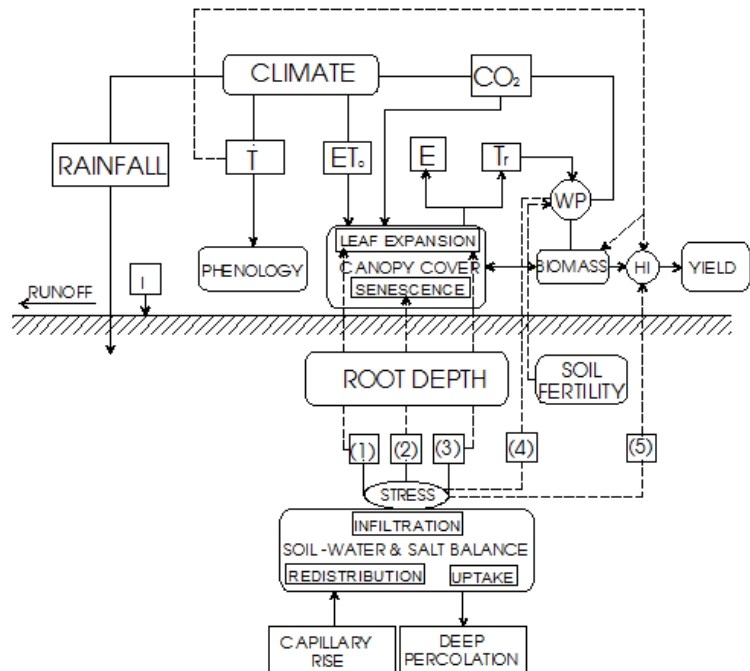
CLIMATE

$CO_2$

RAINFALL

T

$ET_o$

E

$T_r$

WP

PHENOLOGY

LEAF EXPANSION

CANOPY COVER

SENESCENCE

BIOMASS

HI

YIELD

RUNOFF

I

ROOT DEPTH

SOIL FERTILITY

(1)

(2)

(3)

(4)

(5)

STRESS

INFILTRATION

SOIL-WATER & SALT BALANCE

REDISTRIBUTION

UPTAKE

CAPILLARY RISE

DEEP PERCOLATION